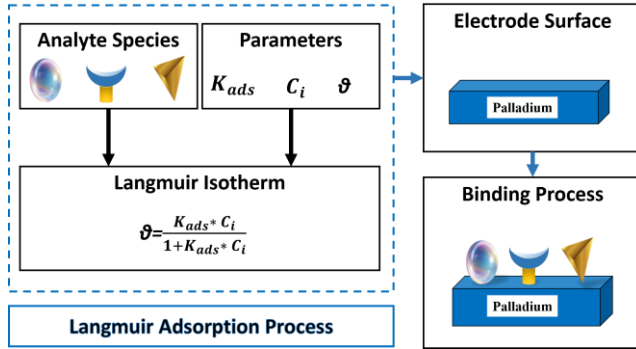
Analyte Species

Parameters

$K_{ads}$ $C_i$ $\vartheta$

Langmuir Isotherm

$\vartheta = \frac{K_{ads} * C_i}{1 + K_{ads} * C_i}$

Langmuir Adsorption Process

Electrode Surface

Palladium

Binding Process

Palladium